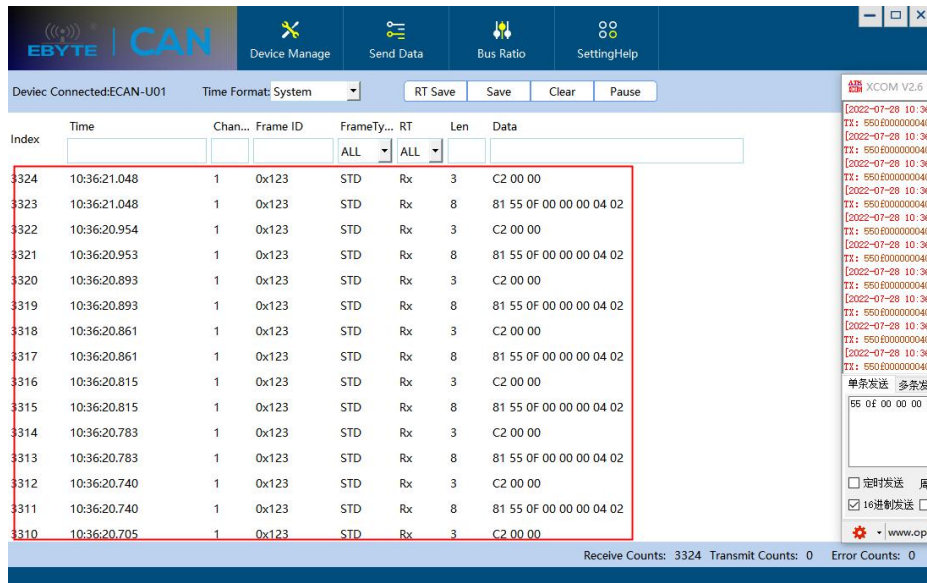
EBYTE | CAN

Device Manage

Send Data

Bus Ratio

SettingHelp

Deviec Connected:ECAN-U01

Time Format: System

RT Save

Save

Clear

Pause

| Index | Time | Chan... | Frame ID | FrameTy... | RT | Len | Data |
|---|---|---|---|---|---|---|---|
| | | | | ALL | ALL | | |
| 3324 | 10:36:21.048 | 1 | 0x123 | STD | Rx | 3 | C2 00 00 |
| 3323 | 10:36:21.048 | 1 | 0x123 | STD | Rx | 8 | 81 55 0F 00 00 00 04 02 |
| 3322 | 10:36:20.954 | 1 | 0x123 | STD | Rx | 3 | C2 00 00 |
| 3321 | 10:36:20.953 | 1 | 0x123 | STD | Rx | 8 | 81 55 0F 00 00 00 04 02 |
| 3320 | 10:36:20.893 | 1 | 0x123 | STD | Rx | 3 | C2 00 00 |
| 3319 | 10:36:20.893 | 1 | 0x123 | STD | Rx | 8 | 81 55 0F 00 00 00 04 02 |
| 3318 | 10:36:20.861 | 1 | 0x123 | STD | Rx | 3 | C2 00 00 |
| 3317 | 10:36:20.861 | 1 | 0x123 | STD | Rx | 8 | 81 55 0F 00 00 00 04 02 |
| 3316 | 10:36:20.815 | 1 | 0x123 | STD | Rx | 3 | C2 00 00 |
| 3315 | 10:36:20.815 | 1 | 0x123 | STD | Rx | 8 | 81 55 0F 00 00 00 04 02 |
| 3314 | 10:36:20.783 | 1 | 0x123 | STD | Rx | 3 | C2 00 00 |
| 3313 | 10:36:20.783 | 1 | 0x123 | STD | Rx | 8 | 81 55 0F 00 00 00 04 02 |
| 3312 | 10:36:20.740 | 1 | 0x123 | STD | Rx | 3 | C2 00 00 |
| 3311 | 10:36:20.740 | 1 | 0x123 | STD | Rx | 8 | 81 55 0F 00 00 00 04 02 |
| 3310 | 10:36:20.705 | 1 | 0x123 | STD | Rx | 3 | C2 00 00 |

Receive Counts: 3324 Transmit Counts: 0 Error Counts: 0

XCOM V2.6
[2022-07-28 10:3
TX: 550F00000004
[2022-07-28 10:3
TX: 550F00000004
[2022-07-28 10:3
TX: 550F00000004
[2022-07-28 10:3
TX: 550F00000004
[2022-07-28 10:3
TX: 550F00000004
[2022-07-28 10:3
TX: 550F00000004
[2022-07-28 10:3
TX: 550F00000004
[2022-07-28 10:3
TX: 550F00000004
单条发送 多条发
55 0f 00 00 00
定时发送
16进制发送
www.op